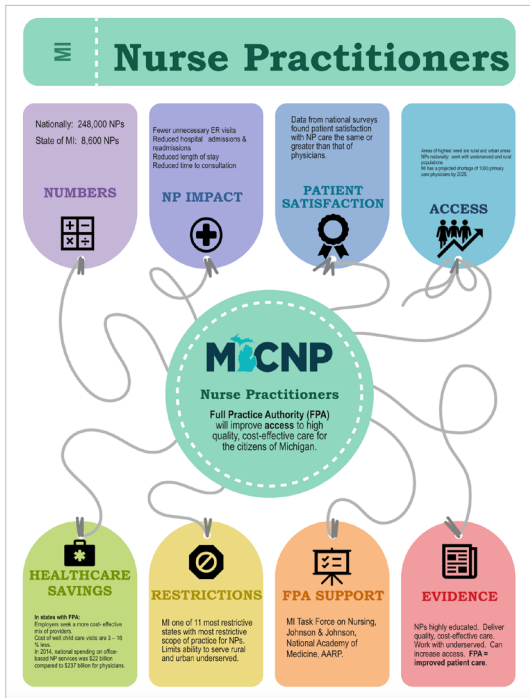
MI

Nurse Practitioners

Nationally: 248,000 NPs
State of MI: 8,600 NPs

NUMBERS

Fewer unnecessary ER visits
Reduced hospital admissions & readmissions
Reduced length of stay
Reduced time to consultation

NP IMPACT

Data from national surveys found patient satisfaction with NP care the same or greater than that of physicians.

PATIENT SATISFACTION

Areas of highest need are rural and urban areas. NPs nationally work with underserved and rural populations.
MI has a projected shortage of 1000 primary care physicians by 2020.

ACCESS

MICNP

Nurse Practitioners

Full Practice Authority (FPA) will improve access to high quality, cost-effective care for the citizens of Michigan.

HEALTHCARE SAVINGS

In states with FPA:
Employers seek a more cost- effective mix of providers.
Cost of well child care visits are 3 – 16 % less.
In 2014, national spending on office-based NP services was $22 billion compared to $237 billion for physicians.

RESTRICTIONS

MI one of 11 most restrictive states with most restrictive scope of practice for NPs. Limits ability to serve rural and urban underserved.

FPA SUPPORT

MI Task Force on Nursing, Johnson & Johnson, National Academy of Medicine, AARP.

EVIDENCE

NPs highly educated. Deliver quality, cost-effective care. Work with underserved. Can increase access. FPA = improved patient care.